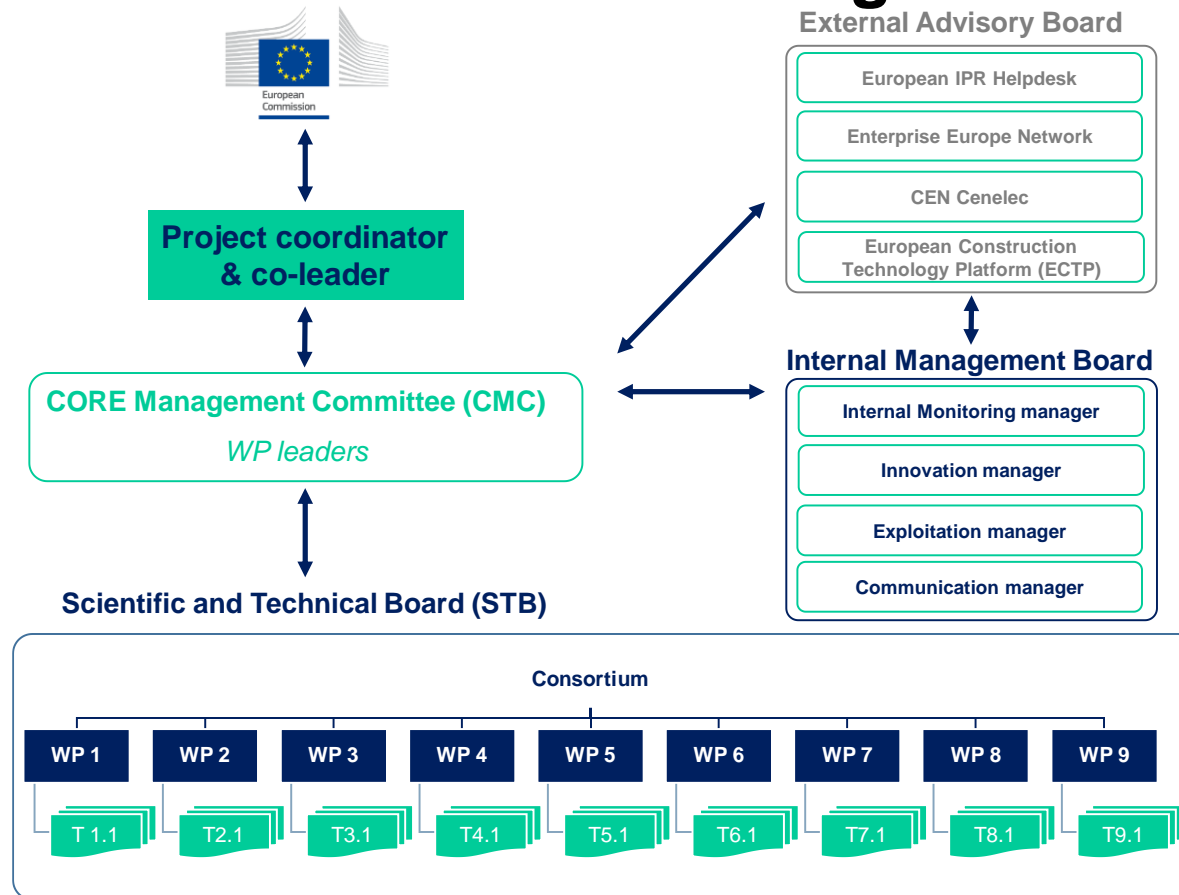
European Commission

Project coordinator & co-leader

CORE Management Committee (CMC)

WP leaders

Scientific and Technical Board (STB)

External Advisory Board

European IPR Helpdesk

Enterprise Europe Network

CEN Cenelec

European Construction Technology Platform (ECTP)

Internal Management Board

Internal Monitoring manager

Innovation manager

Exploitation manager

Communication manager

Consortium

WP 1
WP 2
WP 3
WP 4
WP 5
WP 6
WP 7
WP 8
WP 9

T 1.1
T2.1
T3.1
T4.1
T5.1
T6.1
T7.1
T8.1
T9.1